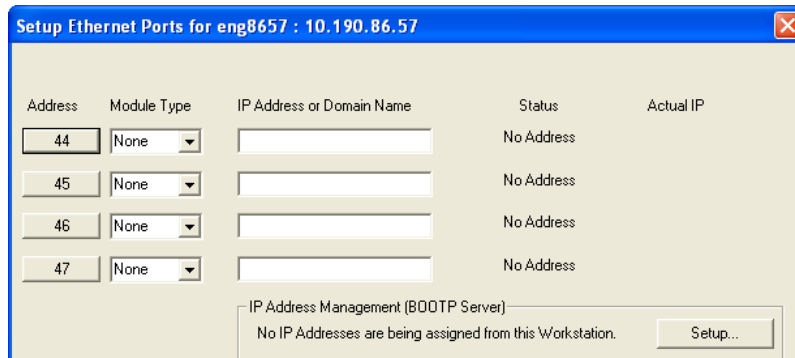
Setup Ethernet Ports for eng8657 : 10.190.86.57

| Address | Module Type | IP Address or Domain Name | Status | Actual IP |
|---|---|---|---|---|
| 44 | None | | No Address | |
| 45 | None | | No Address | |
| 46 | None | | No Address | |
| 47 | None | | No Address | |

IP Address Management (BOOTP Server)

No IP Addresses are being assigned from this Workstation.

Setup...